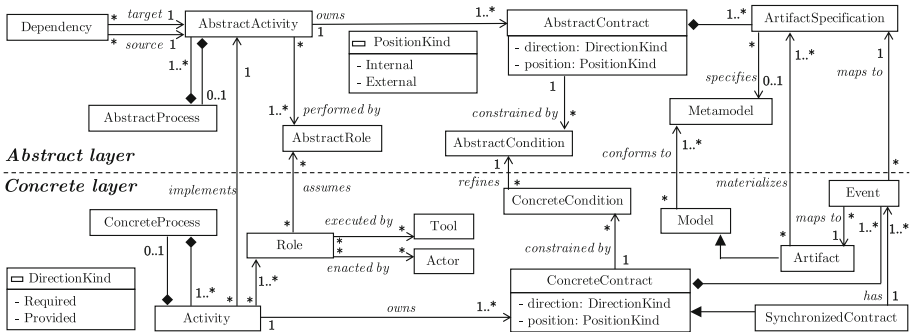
Dependency
target 1
source 1
*
*
AbstractActivity
owns
1
1..*
AbstractContract
- direction: DirectionKind
- position: PositionKind
1..*
ArtifactSpecification
PositionKind
- Internal
- External
1..*
0..1
AbstractProcess
1..*
performed by
AbstractRole
constrained by
*
AbstractCondition
specifies
0..1
Metamodel
1..*
maps to
1
*
Abstract layer
Concrete layer
implements
1
*
assumes
1
refines
*
ConcreteCondition
conforms to
1..*
materializes
*
Event
ConcreteProcess
0..1
*
Role
executed by
*
Tool
*
*
enacted by
*
Actor
constrained by
1
*
Model
*
maps to
*
1
Artifact
1..*
1..*
DirectionKind
- Required
- Provided
1..*
*
*
1..*
Activity
1
owns
1..*
ConcreteContract
- direction: DirectionKind
- position: PositionKind
has
1
SynchronizedContract